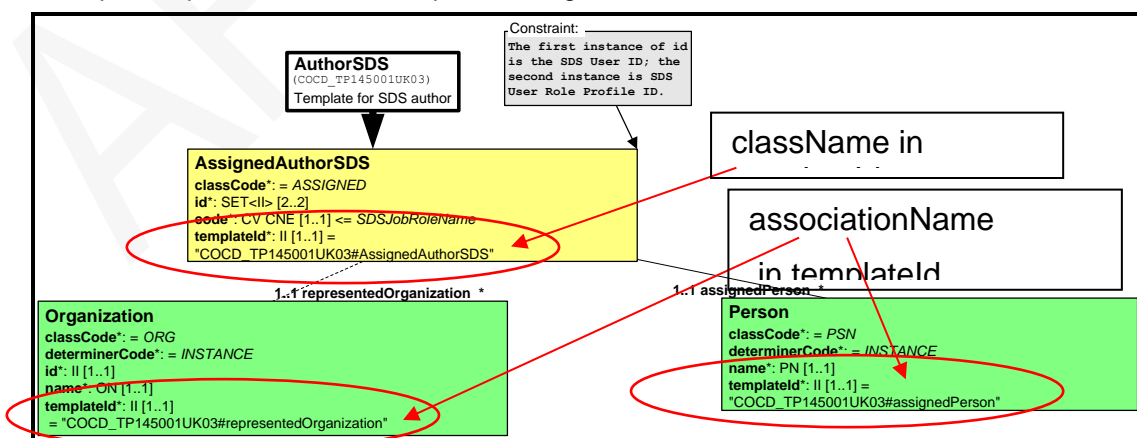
AuthorSDS
(COCD_TP145001UK03)
Template for SDS author

Constraint:
The first instance of id is the SDS User ID; the second instance is SDS User Role Profile ID.

className in

associationName

in templateId

AssignedAuthorSDS
classCode*: = ASSIGNED
id*: SET<II> [2..2]
code*: CV CNE [1..1] <= SDSJobRoleName
templateId*: II [1..1] =
"COCD_TP145001UK03#AssignedAuthorSDS"

1..1 representedOrganization *

1..1 assignedPerson *

Organization
classCode*: = ORG
determinerCode*: = INSTANCE
id*: II [1..1]
name*: ON [1..1]
templateId*: II [1..1]
= "COCD_TP145001UK03#representedOrganization"

Person
classCode*: = PSN
determinerCode*: = INSTANCE
name*: PN [1..1]
templateId*: II [1..1] =
"COCD_TP145001UK03#assignedPerson"